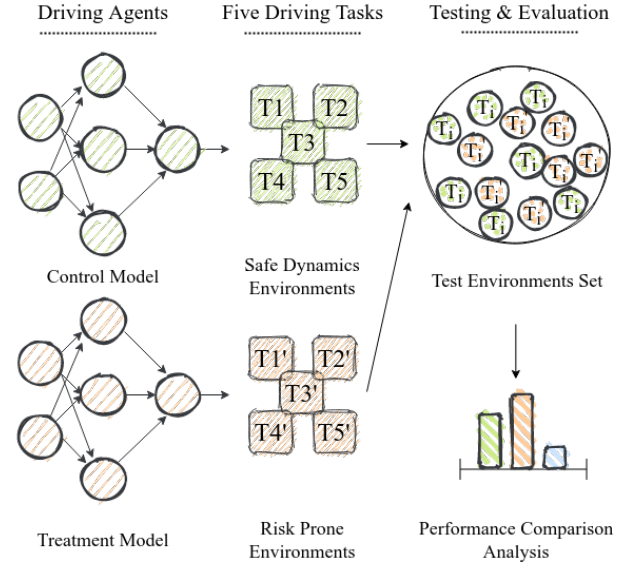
Driving Agents

Five Driving Tasks

Testing & Evaluation

T1 T2 T3 T4 T5

$T_i$ $T_i$ $T_i$ $T_i$ $T_i'$ $T_i$ $T_i'$ $T_i$ $T_i$ $T_i'$ $T_i$ $T_i'$ $T_i$ $T_i'$ $T_i$ $T_i'$ $T_i$

Control Model

Safe Dynamics Environments

Test Environments Set

T1' T2' T3' T4' T5'

Treatment Model

Risk Prone Environments

Performance Comparison Analysis